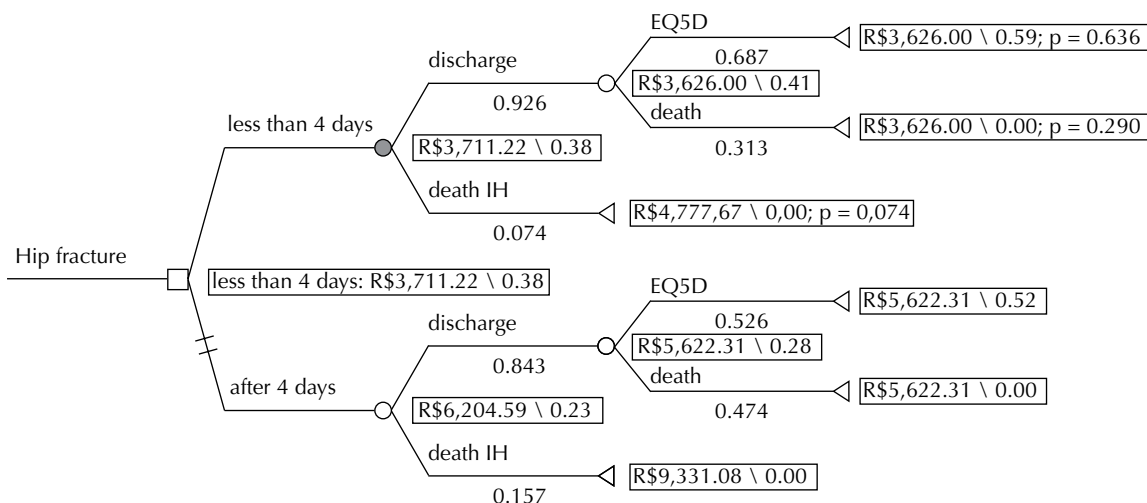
Hip fracture

less than 4 days: R$3,711.22 \ 0.38

less than 4 days

R$3,711.22 \ 0.38

discharge

0.926

R$3,626.00 \ 0.41

EQ5D

0.687

R$3,626.00 \ 0.59; p = 0.636

death

0.313

R$3,626.00 \ 0.00; p = 0.290

death IH

0.074

R$4,777,67 \ 0,00; p = 0,074

after 4 days

R$6,204.59 \ 0.23

discharge

0.843

R$5,622.31 \ 0.28

EQ5D

0.526

R$5,622.31 \ 0.52

death

0.474

R$5,622.31 \ 0.00

death IH

0.157

R$9,331.08 \ 0.00